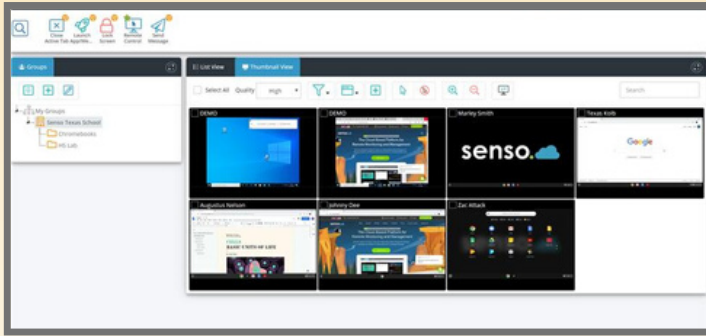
Close Active Tab
Launch Applicati...
Lock Screen
Remote Control
Send Message

Groups

My Groups
Senso Texas School
Chromebooks
HS Lab

List View
Thumbnail View

Select All
Quality
High
Search

DEMO
DEMO
Marley Smith
Texas Kolb
Augustus Nelson
Johnny Dee
Zac Attack

senso.

Google